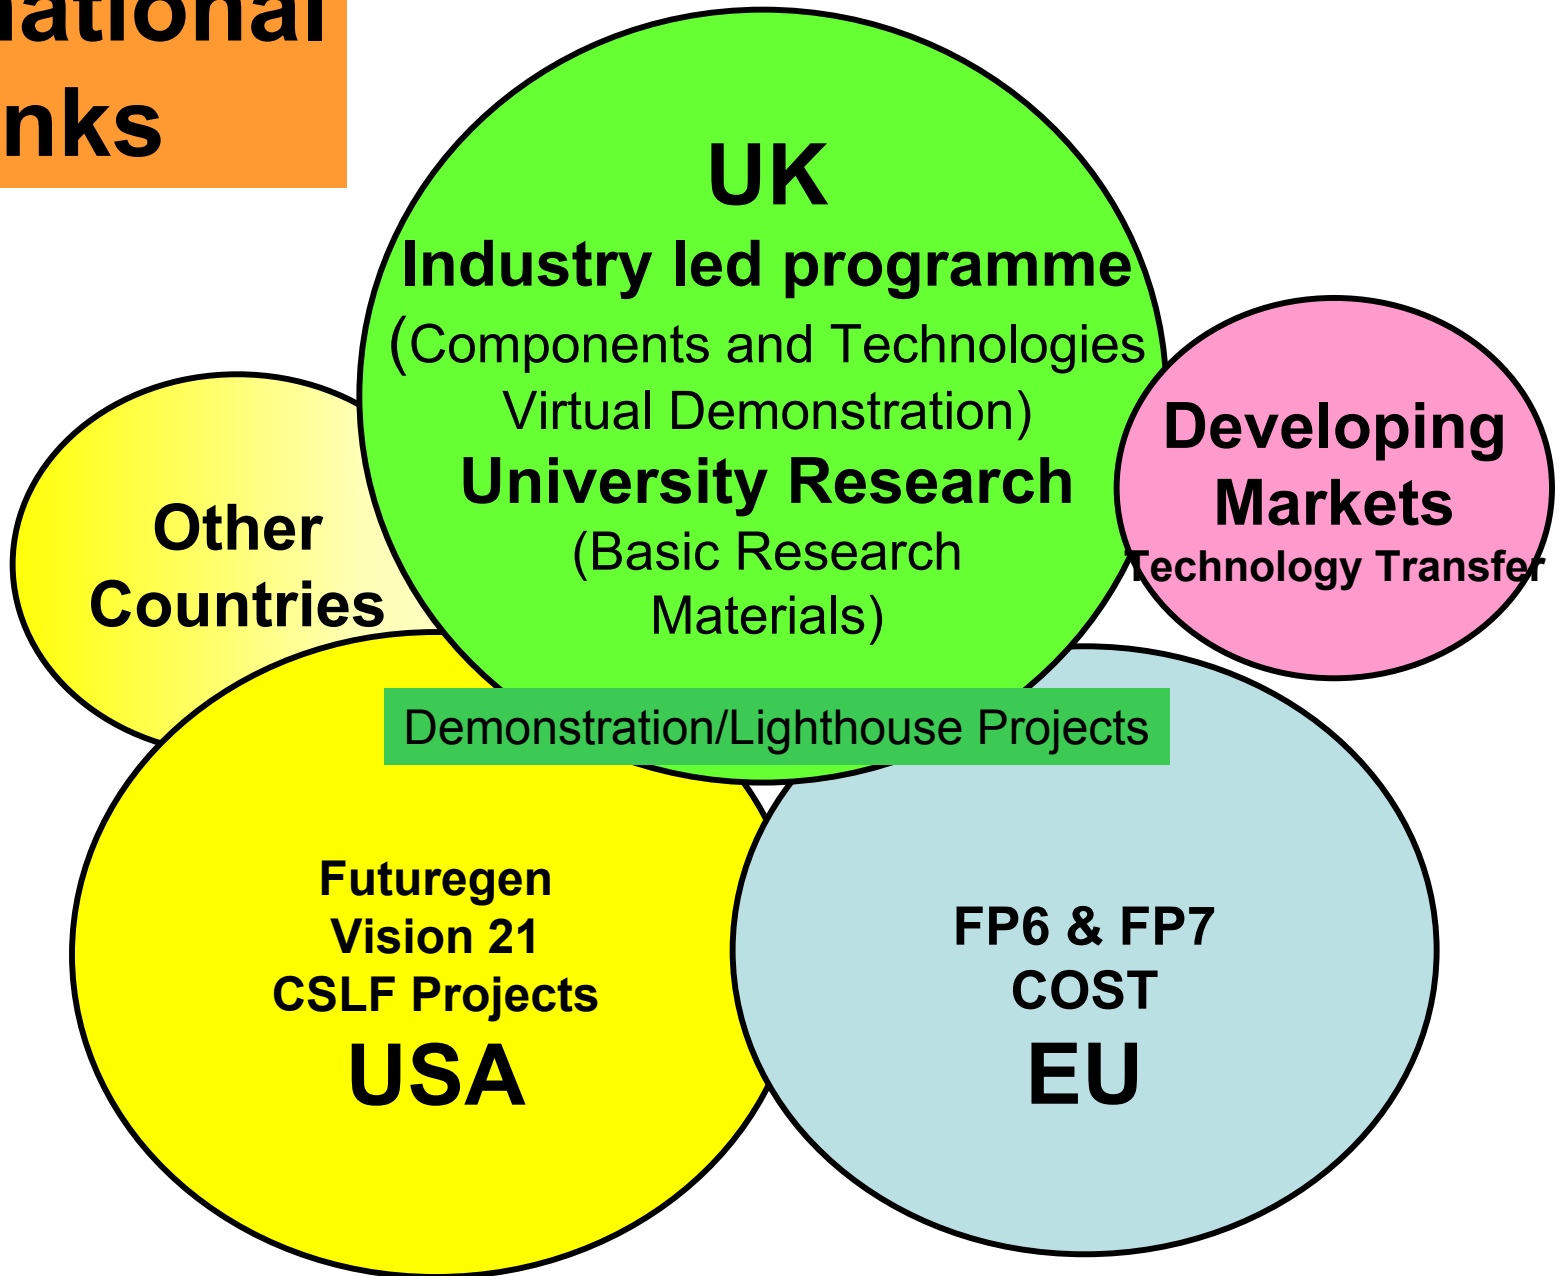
ational
nks

UK
Industry led programme
(Components and Technologies
Virtual Demonstration)
University Research
(Basic Research
Materials)

Other
Countries

Developing
Markets
Technology Transfer

Demonstration/Lighthouse Projects

Futuregen
Vision 21
CSLF Projects
USA

FP6 & FP7
COST
EU